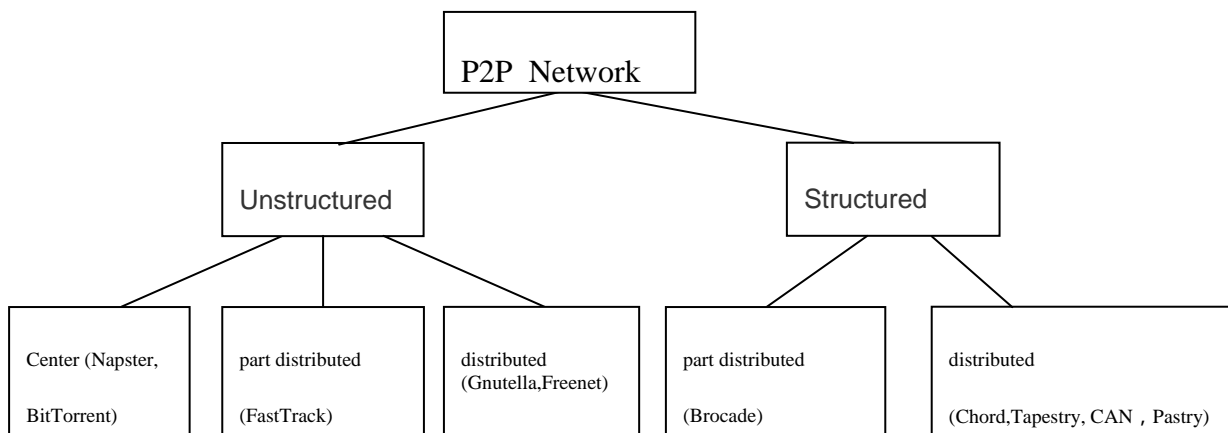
P2P Network

Unstructured

Structured

Center (Napster, BitTorrent)

part distributed (FastTrack)

distributed (Gnutella,Freenet)

part distributed (Brocade)

distributed (Chord,Tapestry, CAN , Pastry)